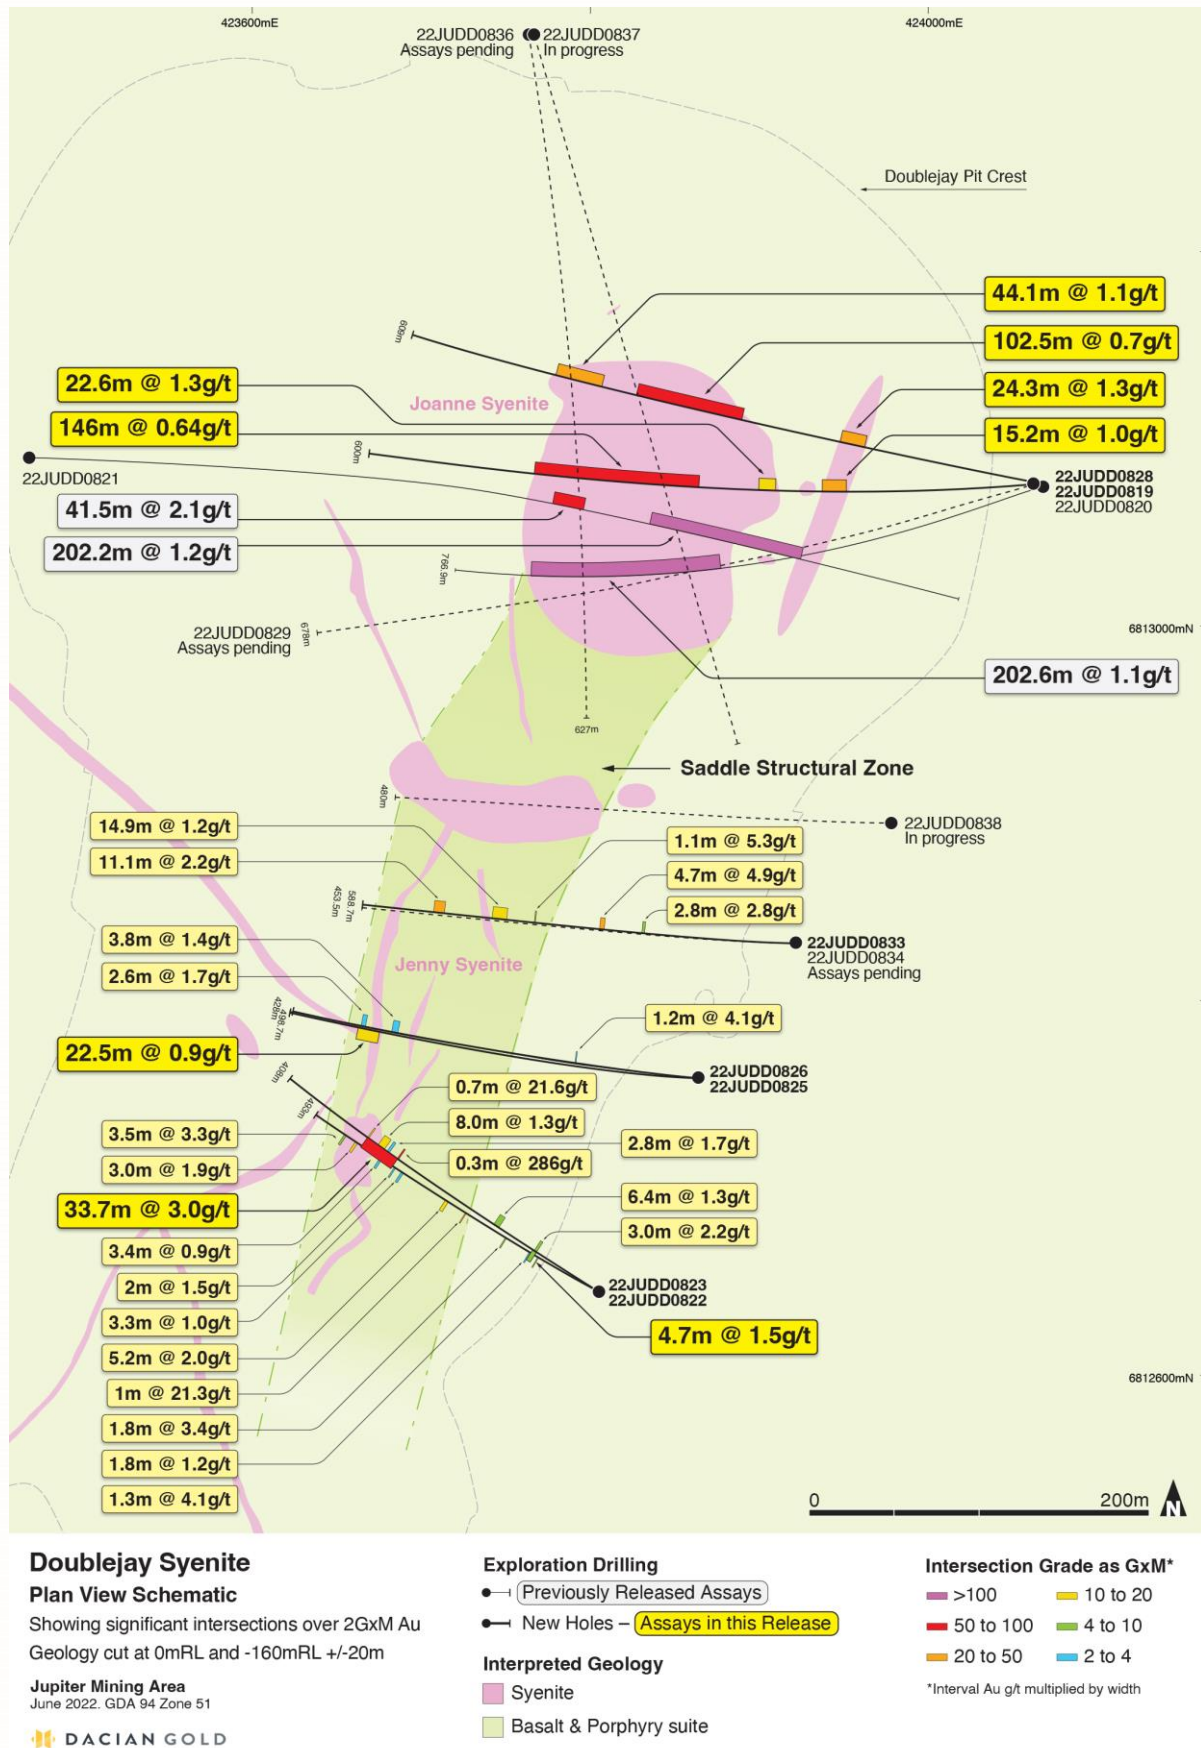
423600mE

424000mE

22JUDD0836
Assays pending

22JUDD0837
In progress

Doublejay Pit Crest

44.1m @ 1.1g/t

102.5m @ 0.7g/t

24.3m @ 1.3g/t

15.2m @ 1.0g/t

22.6m @ 1.3g/t

146m @ 0.64g/t

Joanne Syenite

606m

600m

22JUDD0821

41.5m @ 2.1g/t

202.2m @ 1.2g/t

22JUDD0828
22JUDD0819
22JUDD0820

766.9m

22JUDD0829
Assays pending

678m

6813000mN

202.6m @ 1.1g/t

627m

Saddle Structural Zone

480m

22JUDD0838
In progress

14.9m @ 1.2g/t

11.1m @ 2.2g/t

1.1m @ 5.3g/t

4.7m @ 4.9g/t

2.8m @ 2.8g/t

588.7m

453.5m

22JUDD0833
22JUDD0834
Assays pending

3.8m @ 1.4g/t

2.6m @ 1.7g/t

Jenny Syenite

1.2m @ 4.1g/t

426m

498.7m

22.5m @ 0.9g/t

22JUDD0826
22JUDD0825

409m

0.7m @ 21.6g/t

408m

8.0m @ 1.3g/t

3.5m @ 3.3g/t

2.8m @ 1.7g/t

3.0m @ 1.9g/t

0.3m @ 286g/t

33.7m @ 3.0g/t

6.4m @ 1.3g/t

3.0m @ 2.2g/t

3.4m @ 0.9g/t

2m @ 1.5g/t

22JUDD0823
22JUDD0822

3.3m @ 1.0g/t

4.7m @ 1.5g/t

5.2m @ 2.0g/t

1m @ 21.3g/t

6812600mN

1.8m @ 3.4g/t

1.8m @ 1.2g/t

1.3m @ 4.1g/t

0

200m

N

Doublejay Syenite
Plan View Schematic
Showing significant intersections over 2GxM Au
Geology cut at 0mRL and -160mRL +/-20m

Jupiter Mining Area
June 2022. GDA 94 Zone 51

DACIAN GOLD

Exploration Drilling
Previously Released Assays
New Holes – Assays in this Release

Interpreted Geology
Syenite
Basalt & Porphyry suite

Intersection Grade as GxM*
>100
10 to 20
50 to 100
4 to 10
20 to 50
2 to 4
*Interval Au g/t multiplied by width